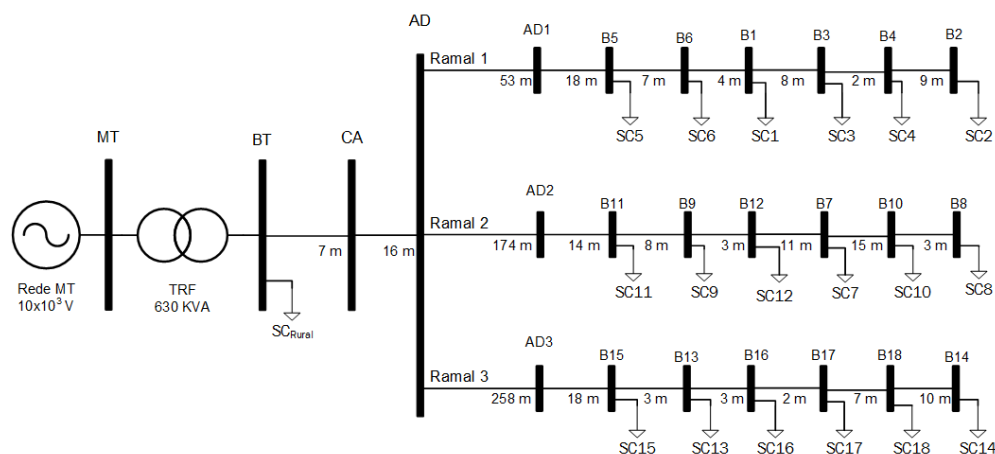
AD

Ramal 1

AD1 B5 B6 B1 B3 B4 B2

53 m 18 m 7 m 4 m 8 m 2 m 9 m

SC5 SC6 SC1 SC3 SC4 SC2

MT BT CA

Ramal 2

AD2 B11 B9 B12 B7 B10 B8

7 m 16 m 174 m 14 m 8 m 3 m 11 m 15 m 3 m

SC11 SC9 SC12 SC7 SC10 SC8

Rede MT
$10x10^3$ V

TRF
630 KVA

$SC_{Rural}$

AD3 B15 B13 B16 B17 B18 B14

Ramal 3

258 m 18 m 3 m 3 m 2 m 7 m 10 m

SC15 SC13 SC16 SC17 SC18 SC14